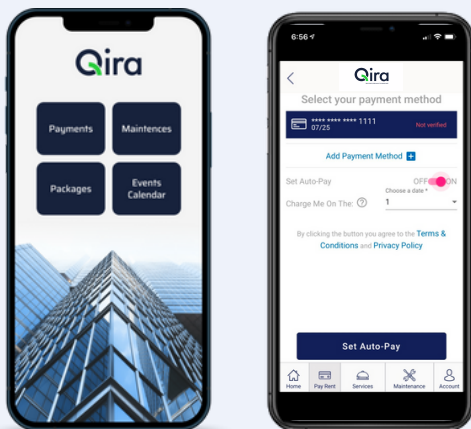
Qira

Payments

Maintences

Packages

Events Calendar

6:56

Qira

Select your payment method

**** **** **** 1111
07/25

Not verified

Add Payment Method

Set Auto-Pay

OFF ON

Charge Me On The:

Choose a date *

1

By clicking the button you agree to the Terms & Conditions and Privacy Policy

Set Auto-Pay

Home

Pay Rent

Services

Maintenance

Account